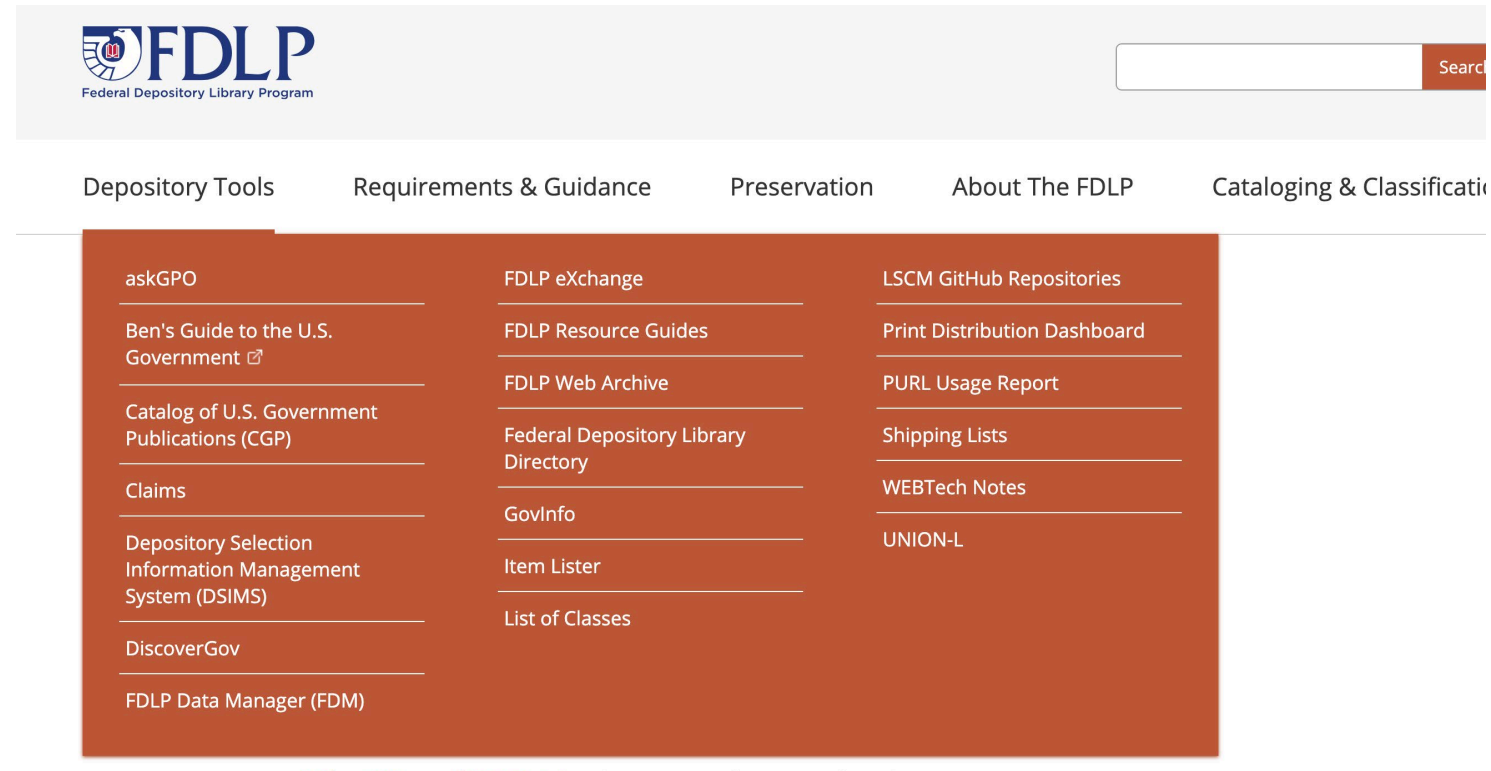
FDLP
Federal Depository Library Program

Searc

Depository Tools Requirements & Guidance Preservation About The FDLP Cataloging & Classificati

askGPO

Ben's Guide to the U.S. Government

Catalog of U.S. Government Publications (CGP)

Claims

Depository Selection Information Management System (DSIMS)

DiscoverGov

FDLP Data Manager (FDM)

FDLP eXchange

FDLP Resource Guides

FDLP Web Archive

Federal Depository Library Directory

GovInfo

Item Lister

List of Classes

LSCM GitHub Repositories

Print Distribution Dashboard

PURL Usage Report

Shipping Lists

WEBTech Notes

UNION-L